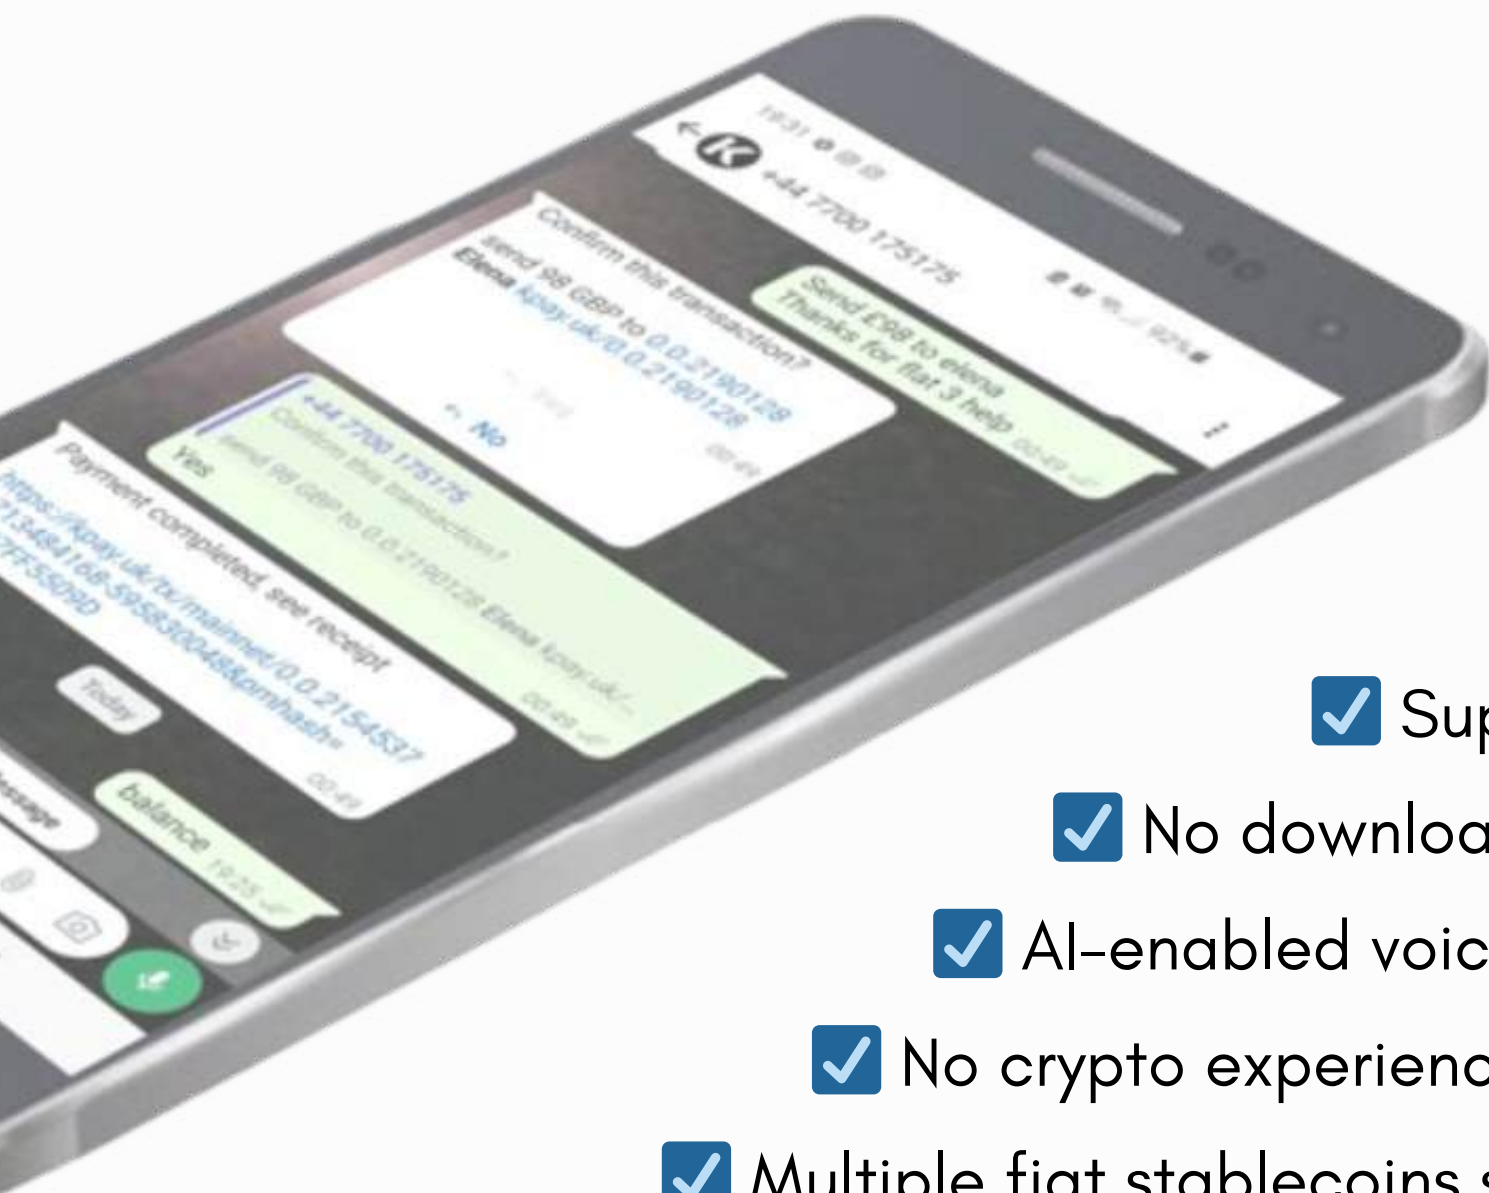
19:31

+44 7700 175175

Send £98 to elena
Thanks for flat 3 help 00:49

Confirm this transaction?
Send 98 GBP to 0.0.2190128
Elena kpay.uk/0.0.2190128
00:49

No

+44 7700 175175
Confirm this transaction?
Send 98 GBP to 0.0.2190128 Elena kpay.uk/...
Yes 00:49

Payment completed, see receipt
https://kpay.uk/tx/mainnet/0.0.2154537
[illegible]13484168-5958300488pmhash=
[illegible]7FF5509D
00:49

Today

balance 19:25

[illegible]essage

Sup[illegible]

No downloa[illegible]

AI-enabled voic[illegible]

No crypto experienc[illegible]

Multiple fiat stablecoins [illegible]